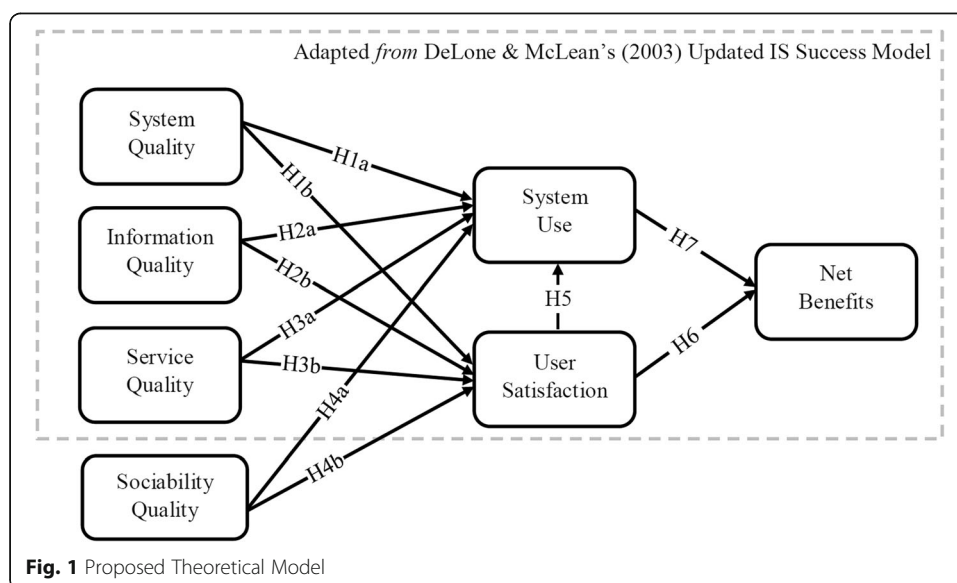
Adapted *from* DeLone & McLean's (2003) Updated IS Success Model

System Quality

Information Quality

Service Quality

Sociability Quality

H1a

H1b

H2a

H2b

H3a

H3b

H4a

H4b

System Use

User Satisfaction

H5

H7

H6

Net Benefits

**Fig. 1** Proposed Theoretical Model